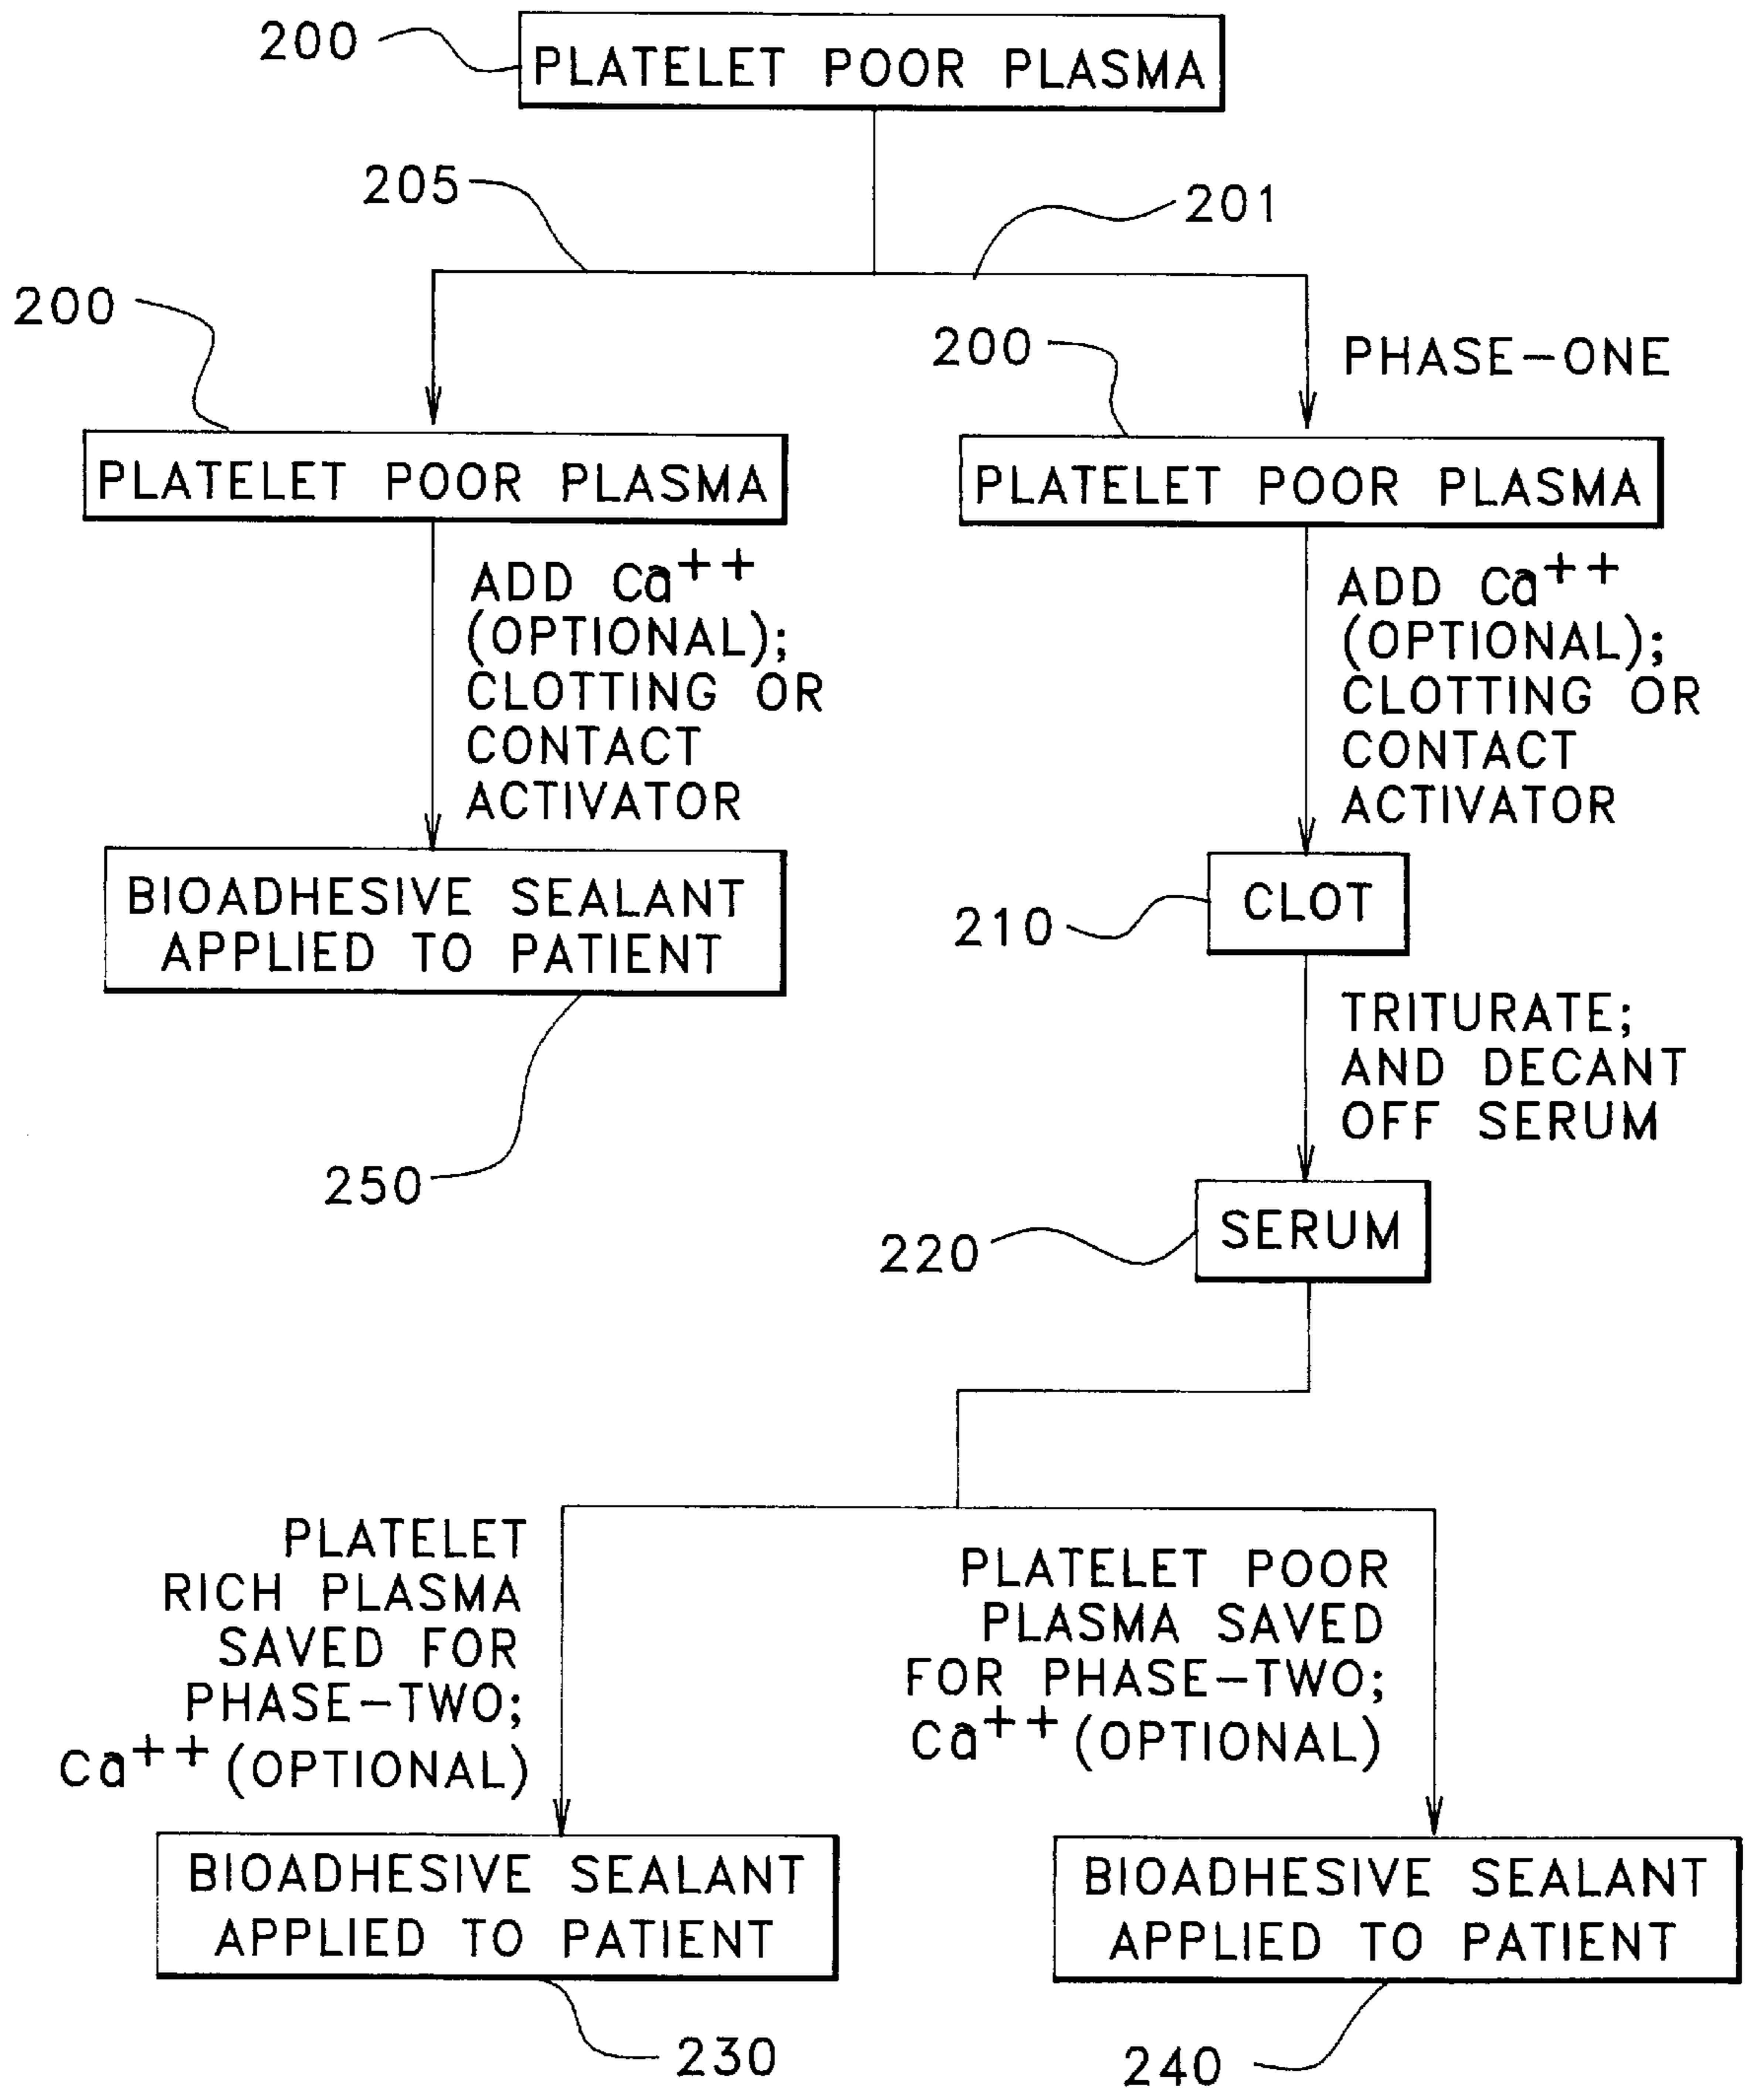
200
PLATELET POOR PLASMA

205
201

200
PLATELET POOR PLASMA

ADD $Ca^{++}$ (OPTIONAL); CLOTTING OR CONTACT ACTIVATOR

BIOADHESIVE SEALANT APPLIED TO PATIENT

250

200
PHASE-ONE
PLATELET POOR PLASMA

ADD $Ca^{++}$ (OPTIONAL); CLOTTING OR CONTACT ACTIVATOR

210
CLOT

TRITURATE; AND DECANT OFF SERUM

220
SERUM

PLATELET RICH PLASMA SAVED FOR PHASE-TWO; $Ca^{++}$ (OPTIONAL)

BIOADHESIVE SEALANT APPLIED TO PATIENT

230

PLATELET POOR PLASMA SAVED FOR PHASE-TWO; $Ca^{++}$ (OPTIONAL)

BIOADHESIVE SEALANT APPLIED TO PATIENT

240